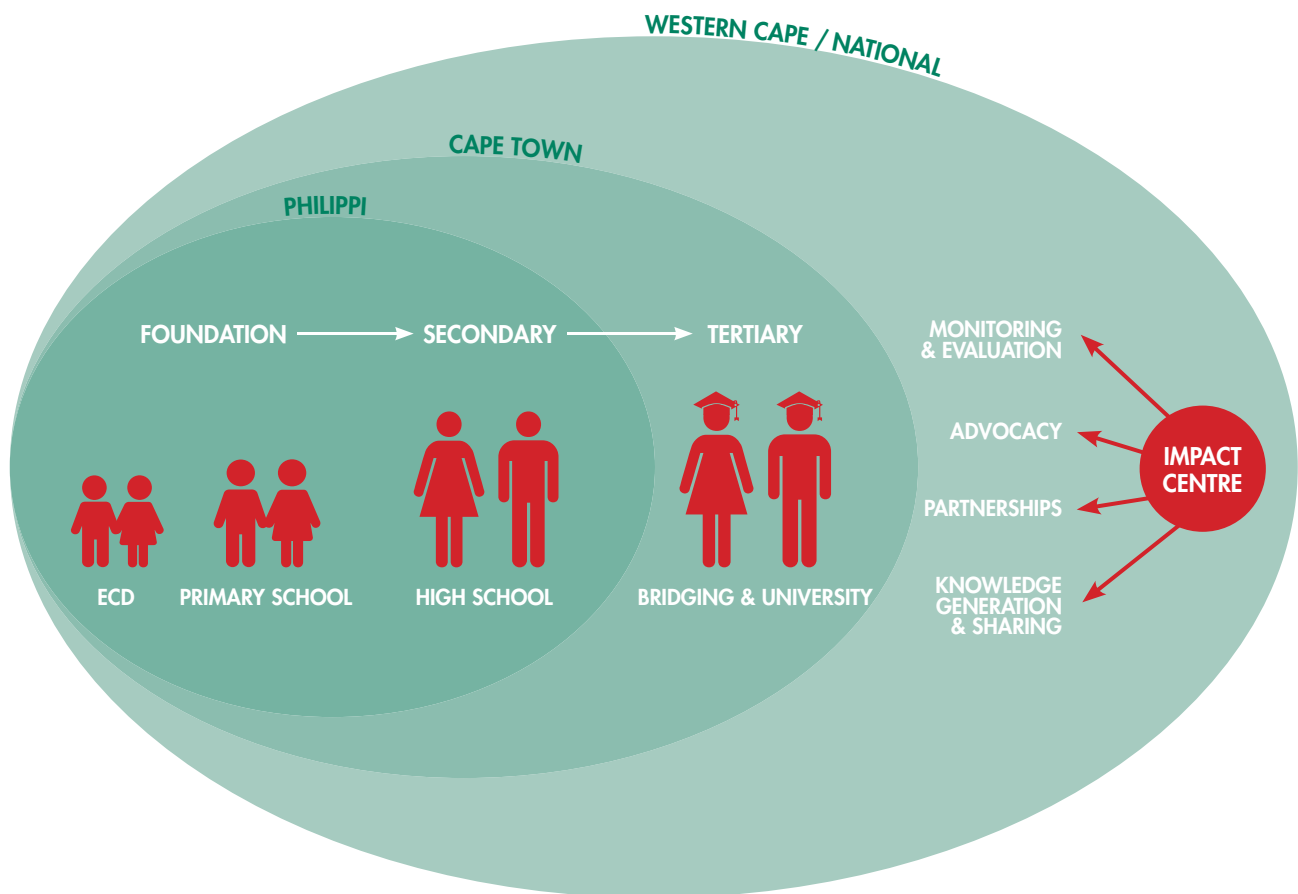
WESTERN CAPE / NATIONAL

CAPE TOWN

PHILIPPI

FOUNDATION

SECONDARY

TERTIARY

ECD

PRIMARY SCHOOL

HIGH SCHOOL

BRIDGING & UNIVERSITY

MONITORING & EVALUATION

ADVOCACY

PARTNERSHIPS

KNOWLEDGE GENERATION & SHARING

IMPACT CENTRE